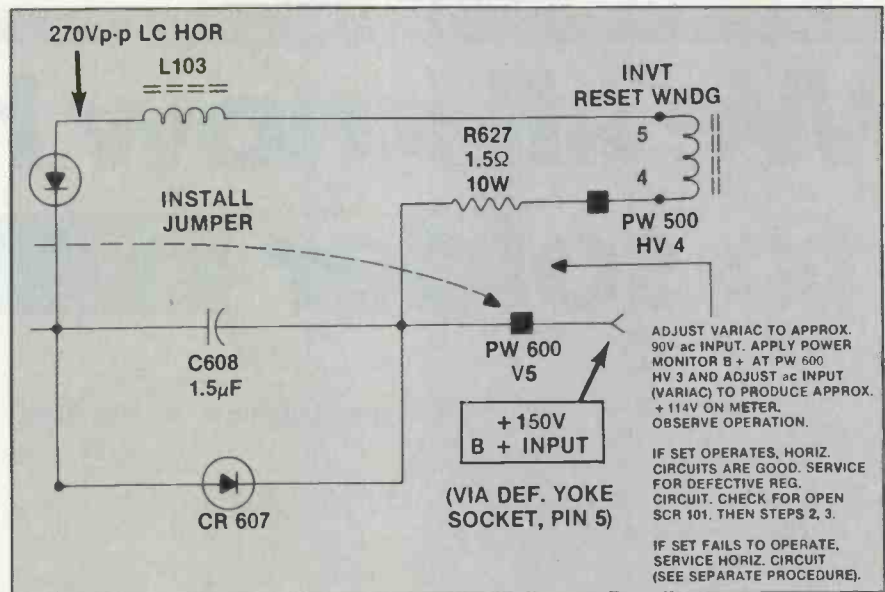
270Vp-p LC HOR

L103

INVT RESET WNDG

5

4

R627 1.5Ω 10W

PW 500 HV 4

INSTALL JUMPER

C608 1.5μF

PW 600 V5

+150V B + INPUT

(VIA DEF. YOKE SOCKET, PIN 5)

CR 607

ADJUST VARIAC TO APPROX. 90V ac INPUT. APPLY POWER MONITOR B + AT PW 600 HV 3 AND ADJUST ac INPUT (VARIAC) TO PRODUCE APPROX. + 114V ON METER. OBSERVE OPERATION.

IF SET OPERATES, HORIZ. CIRCUITS ARE GOOD. SERVICE FOR DEFECTIVE REG. CIRCUIT. CHECK FOR OPEN SCR 101. THEN STEPS 2, 3.

IF SET FAILS TO OPERATE, SERVICE HORIZ. CIRCUIT (SEE SEPARATE PROCEDURE).